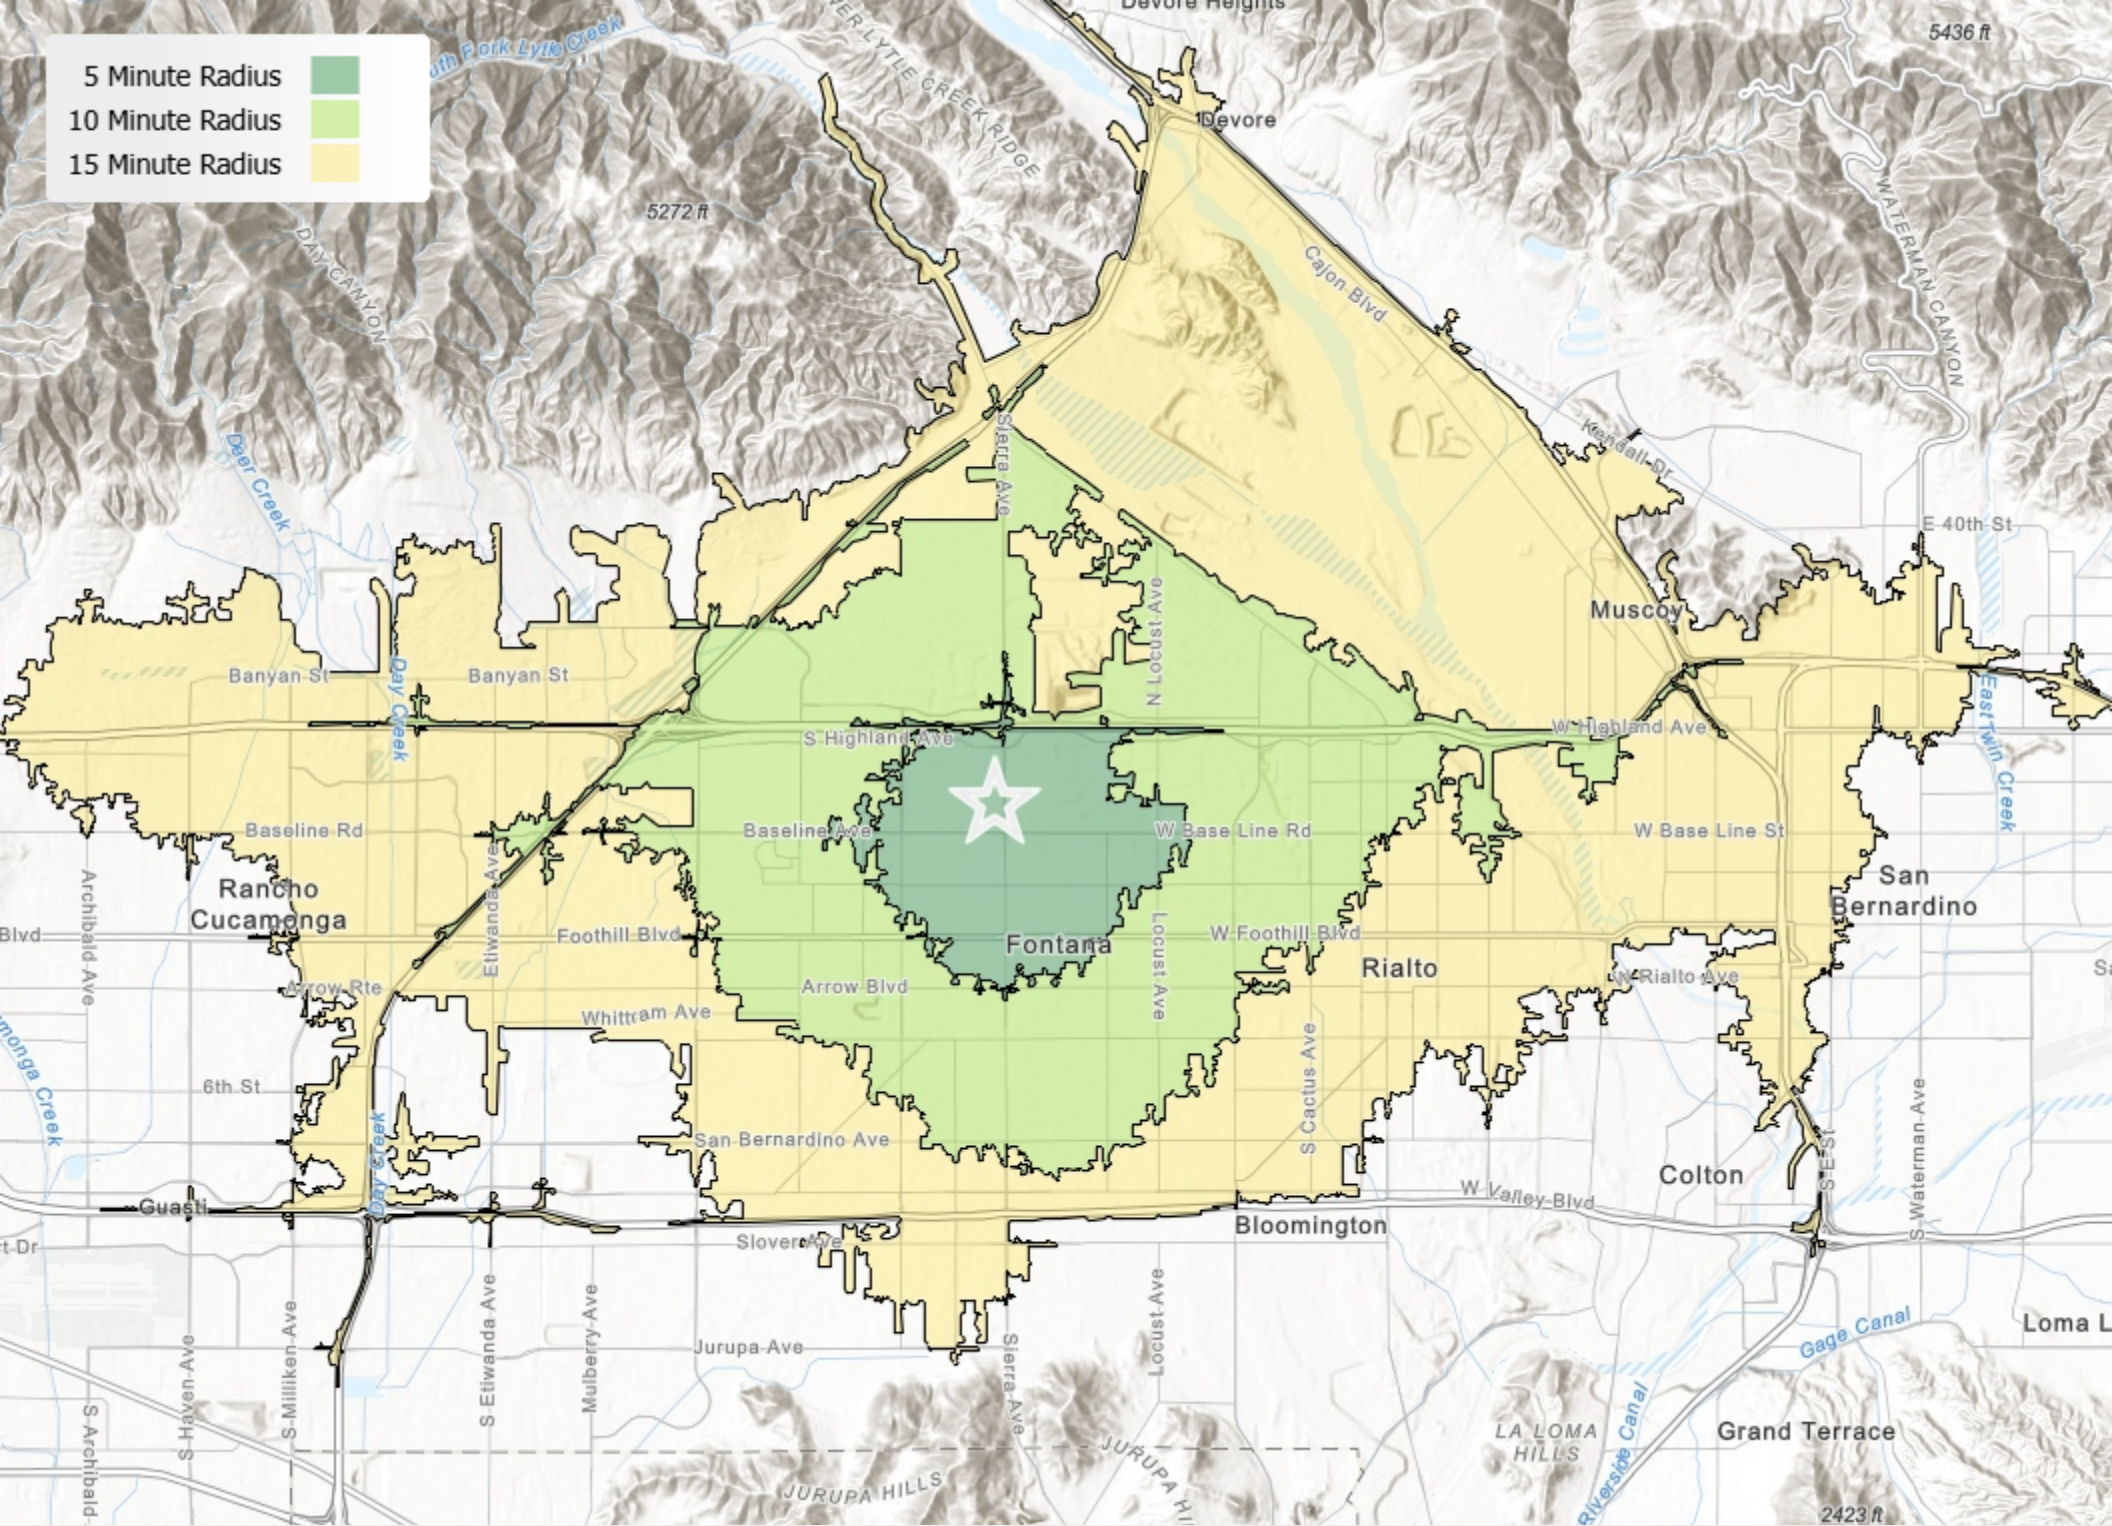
5 Minute Radius
10 Minute Radius
15 Minute Radius

Devore Heights
5436 ft
uth Fork Lytle Creek
ER LYTLE CREEK RIDGE
Devore
5272 ft
DAY CANYON
Cajon Blvd
WATERMAN CANYON
Deer Creek
Kendall Dr
Sierra Ave
E 40th St
Muscoy
N Locust Ave
Banyan St
Banyan St
Day Creek
S Highland Ave
W Highland Ave
East Twin Creek
Baseline Rd
Baseline Ave
W Base Line Rd
W Base Line St
Rancho Cucamonga
San Bernardino
Blvd
Archibald Ave
Etiwanda Ave
Foothill Blvd
W Foothill Blvd
Fontana
Locust Ave
Rialto
W Rialto Ave
Arrow Rte
Arrow Blvd
Whittram Ave
S Cactus Ave
monga Creek
6th St
Day Creek
San Bernardino Ave
S Waterman Ave
Colton
S E St
Guasti
W Valley Blvd
t Dr
Bloomington
Slover Ave
S Milliken Ave
S Etiwanda Ave
Mulberry Ave
Locust Ave
Loma L
S Haven Ave
Jurupa Ave
Sierra Ave
Gage Canal
S Archibald
LA LOMA HILLS
Riverside Canal
Grand Terrace
JURUPA HILLS
JURUPA HI
2423 ft
Sa